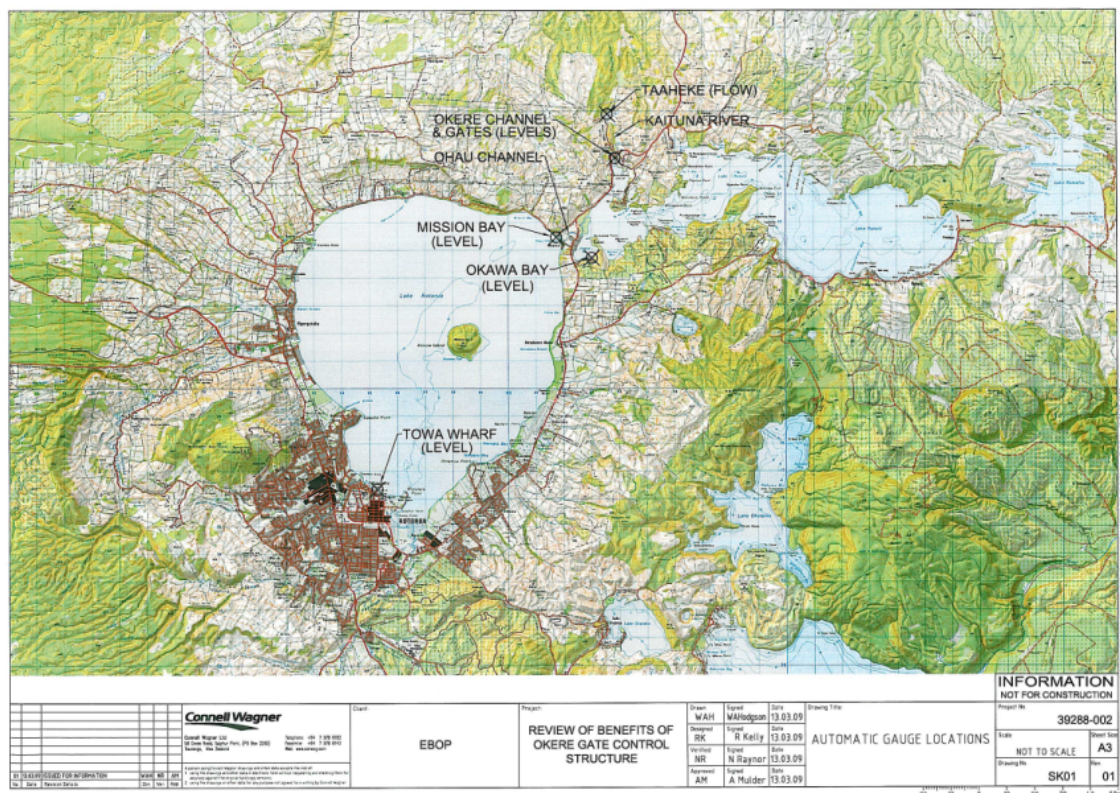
TAAHEKE (FLOW)

OKERE CHANNEL & GATES (LEVELS)

KAITUNA RIVER

OHAU CHANNEL

MISSION BAY (LEVEL)

OKAWA BAY (LEVEL)

Lake Rotorua

TOWA WHARF (LEVEL)

ROTORUA

INFORMATION
NOT FOR CONSTRUCTION

Connell Wagner

Client: EBOP

Project: REVIEW OF BENEFITS OF OKERE GATE CONTROL STRUCTURE

| Drawn | Signed | Date |
|---|---|---|
| WAH | WAHodgson | 13.03.09 |
| Designed | Signed | Date |
| RK | R Kelly | 13.03.09 |
| Verified | Signed | Date |
| NR | N Raynor | 13.03.09 |
| Approved | Signed | Date |
| AM | A Mulder | 13.03.09 |

Drawing Title: AUTOMATIC GAUGE LOCATIONS

Project No: 39288-002

Scale: NOT TO SCALE

Sheet Size: A3

Drawing No: SK01

Rev: 01

01 13.03.09 ISSUED FOR INFORMATION WAH RK AM

No. Date Revision Details